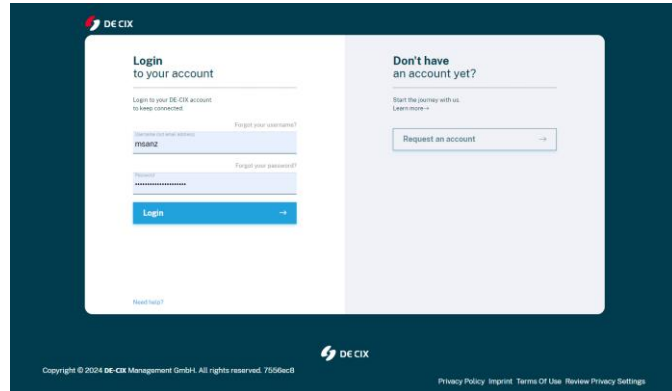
DE CIX

Login
to your account

Login to your DE-CIX account to keep connected.

Forgot your username?

Username (or email address)

msanz

Forgot your password?

Password

••••••••••••••••••••

Login →

Need help?

Don't have
an account yet?

Start the journey with us.
Learn more→

Request an account →

DE CIX

Copyright © 2024 DE-CIX Management GmbH. All rights reserved. 7556ec8

Privacy Policy Imprint Terms Of Use Review Privacy Settings